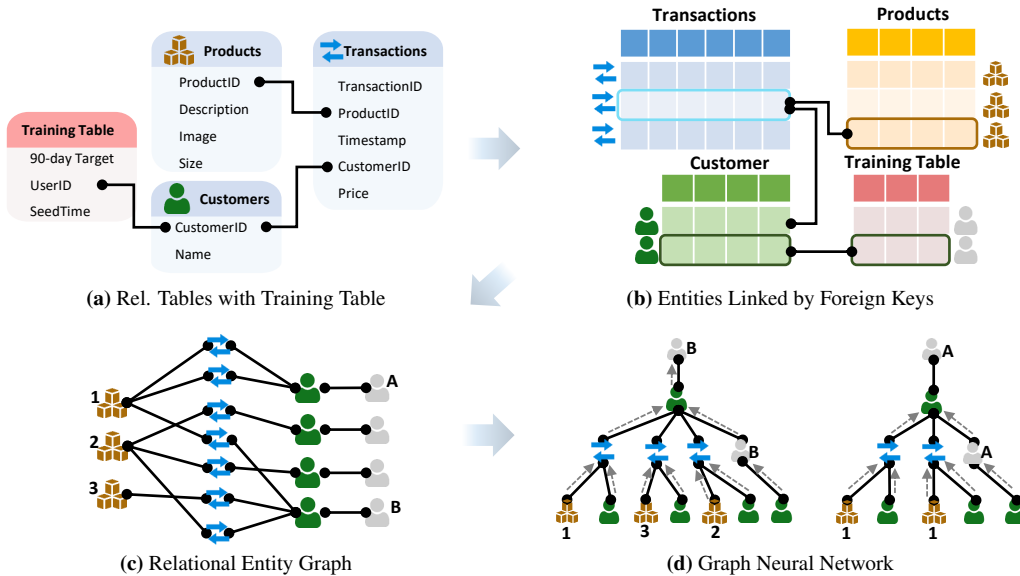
Products
ProductID
Description
Image
Size

Transactions
TransactionID
ProductID
Timestamp
CustomerID
Price

Training Table
90-day Target
UserID
SeedTime

Customers
CustomerID
Name

**(a)** Rel. Tables with Training Table

Transactions

Products

Customer

Training Table

**(b)** Entities Linked by Foreign Keys

1
2
3
A
B

**(c)** Relational Entity Graph

B
B
1
3
2

A
A
1
1

**(d)** Graph Neural Network